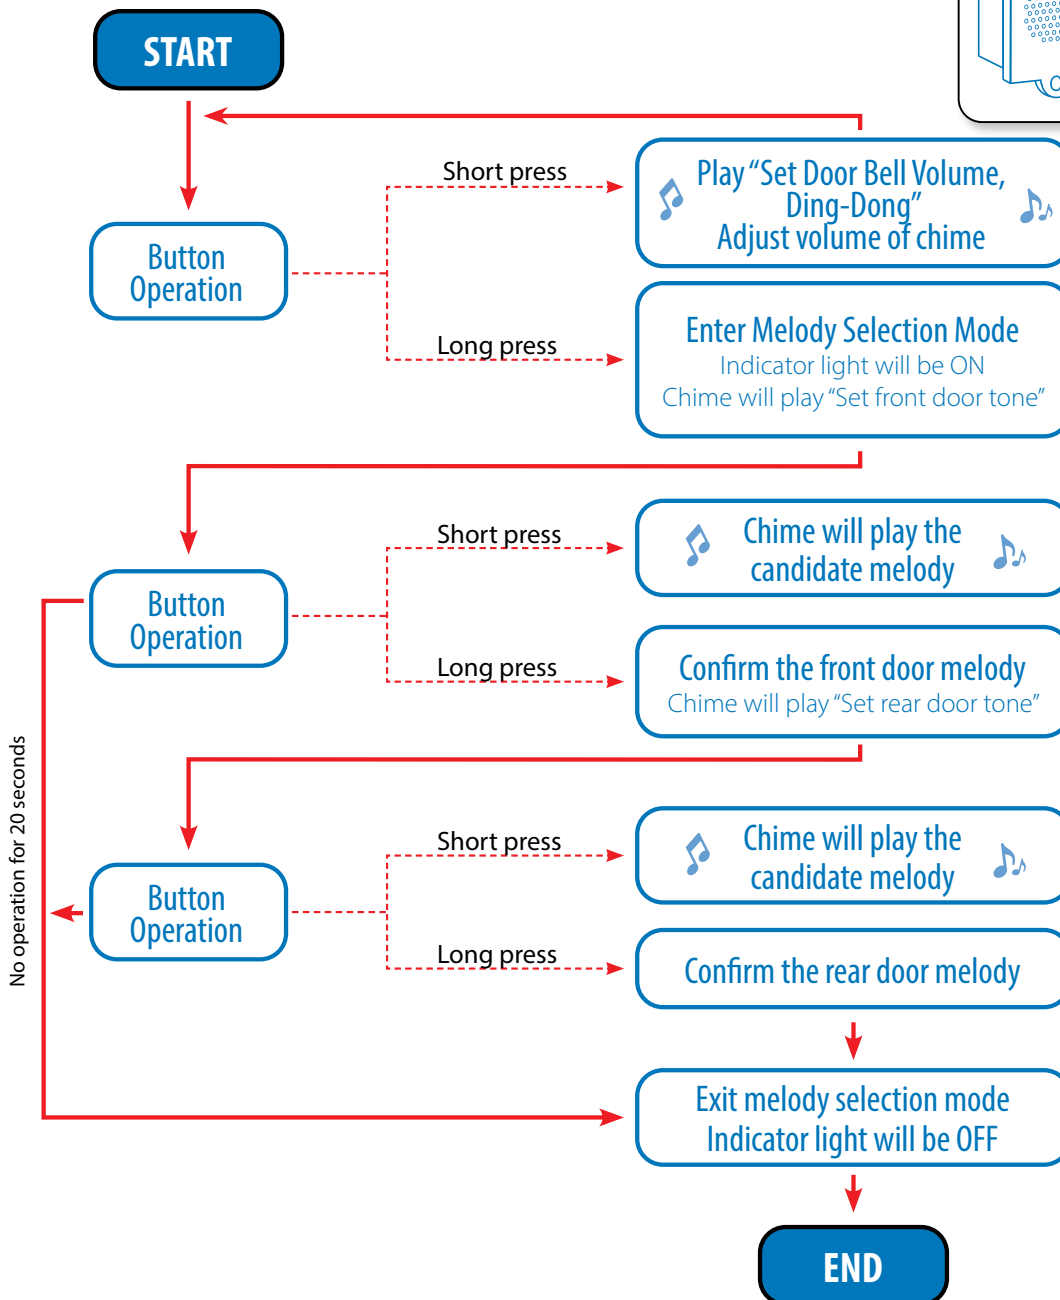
START

Button Operation

Short press

Play "Set Door Bell Volume, Ding-Dong" Adjust volume of chime

Long press

Enter Melody Selection Mode
Indicator light will be ON
Chime will play "Set front door tone"

Button Operation

Short press

Chime will play the candidate melody

Long press

Confirm the front door melody
Chime will play "Set rear door tone"

Button Operation

Short press

Chime will play the candidate melody

Long press

Confirm the rear door melody

No operation for 20 seconds

Exit melody selection mode
Indicator light will be OFF

END